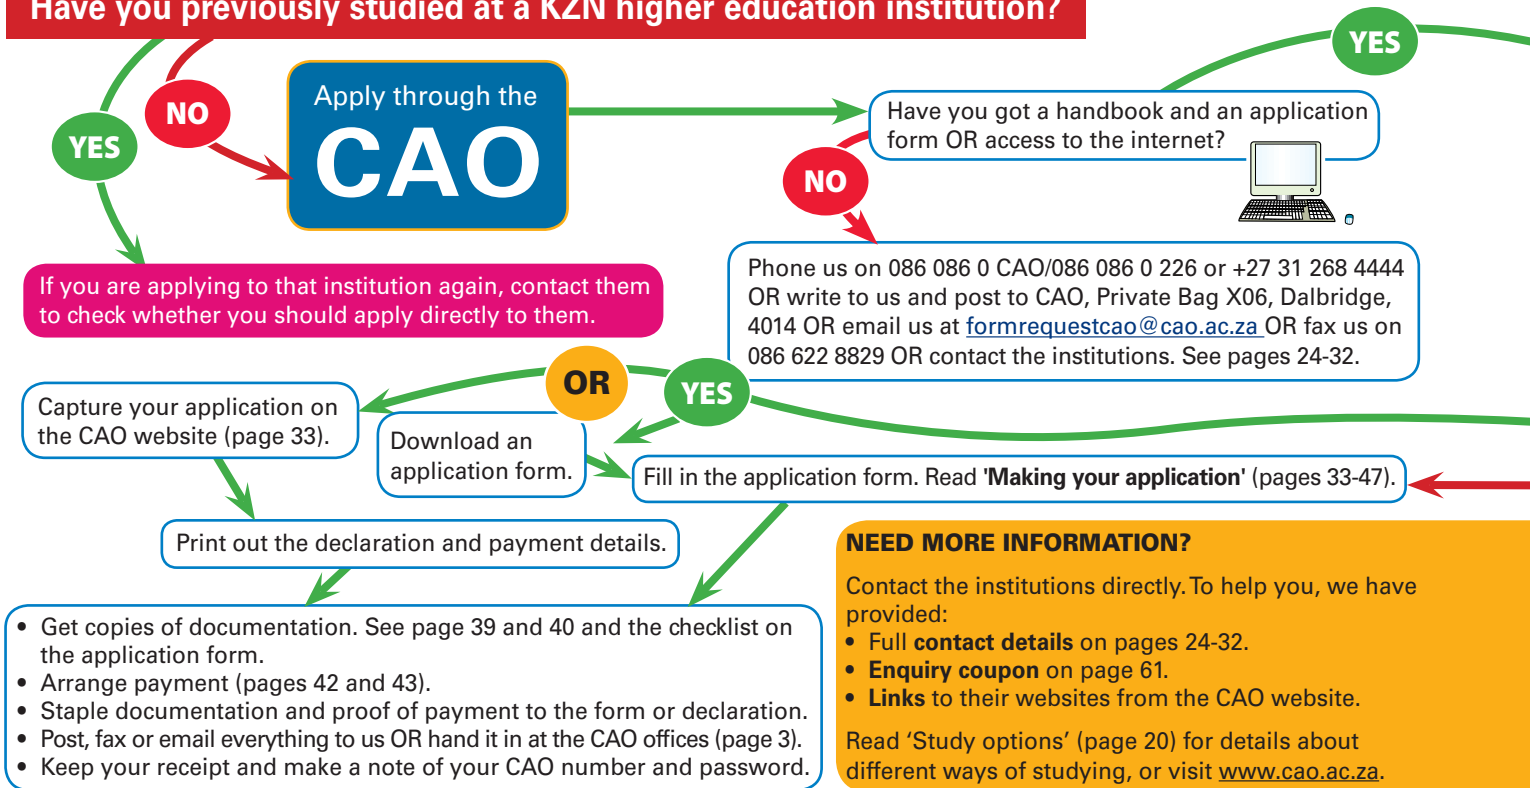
Have you previously studied at a KZN higher education institution?

YES

NO

Apply through the CAO

YES

Have you got a handbook and an application form OR access to the internet?

NO

If you are applying to that institution again, contact them to check whether you should apply directly to them.

Phone us on 086 086 0 CAO/086 086 0 226 or +27 31 268 4444 OR write to us and post to CAO, Private Bag X06, Dalbridge, 4014 OR email us at formrequestcao@cao.ac.za OR fax us on 086 622 8829 OR contact the institutions. See pages 24-32.

OR

YES

Capture your application on the CAO website (page 33).

Download an application form.

Fill in the application form. Read **'Making your application'** (pages 33-47).

Print out the declaration and payment details.

**NEED MORE INFORMATION?**

Contact the institutions directly. To help you, we have provided:
• Full **contact details** on pages 24-32.
• **Enquiry coupon** on page 61.
• **Links** to their websites from the CAO website.

Read 'Study options' (page 20) for details about different ways of studying, or visit www.cao.ac.za.

• Get copies of documentation. See page 39 and 40 and the checklist on the application form.
• Arrange payment (pages 42 and 43).
• Staple documentation and proof of payment to the form or declaration.
• Post, fax or email everything to us OR hand it in at the CAO offices (page 3).
• Keep your receipt and make a note of your CAO number and password.